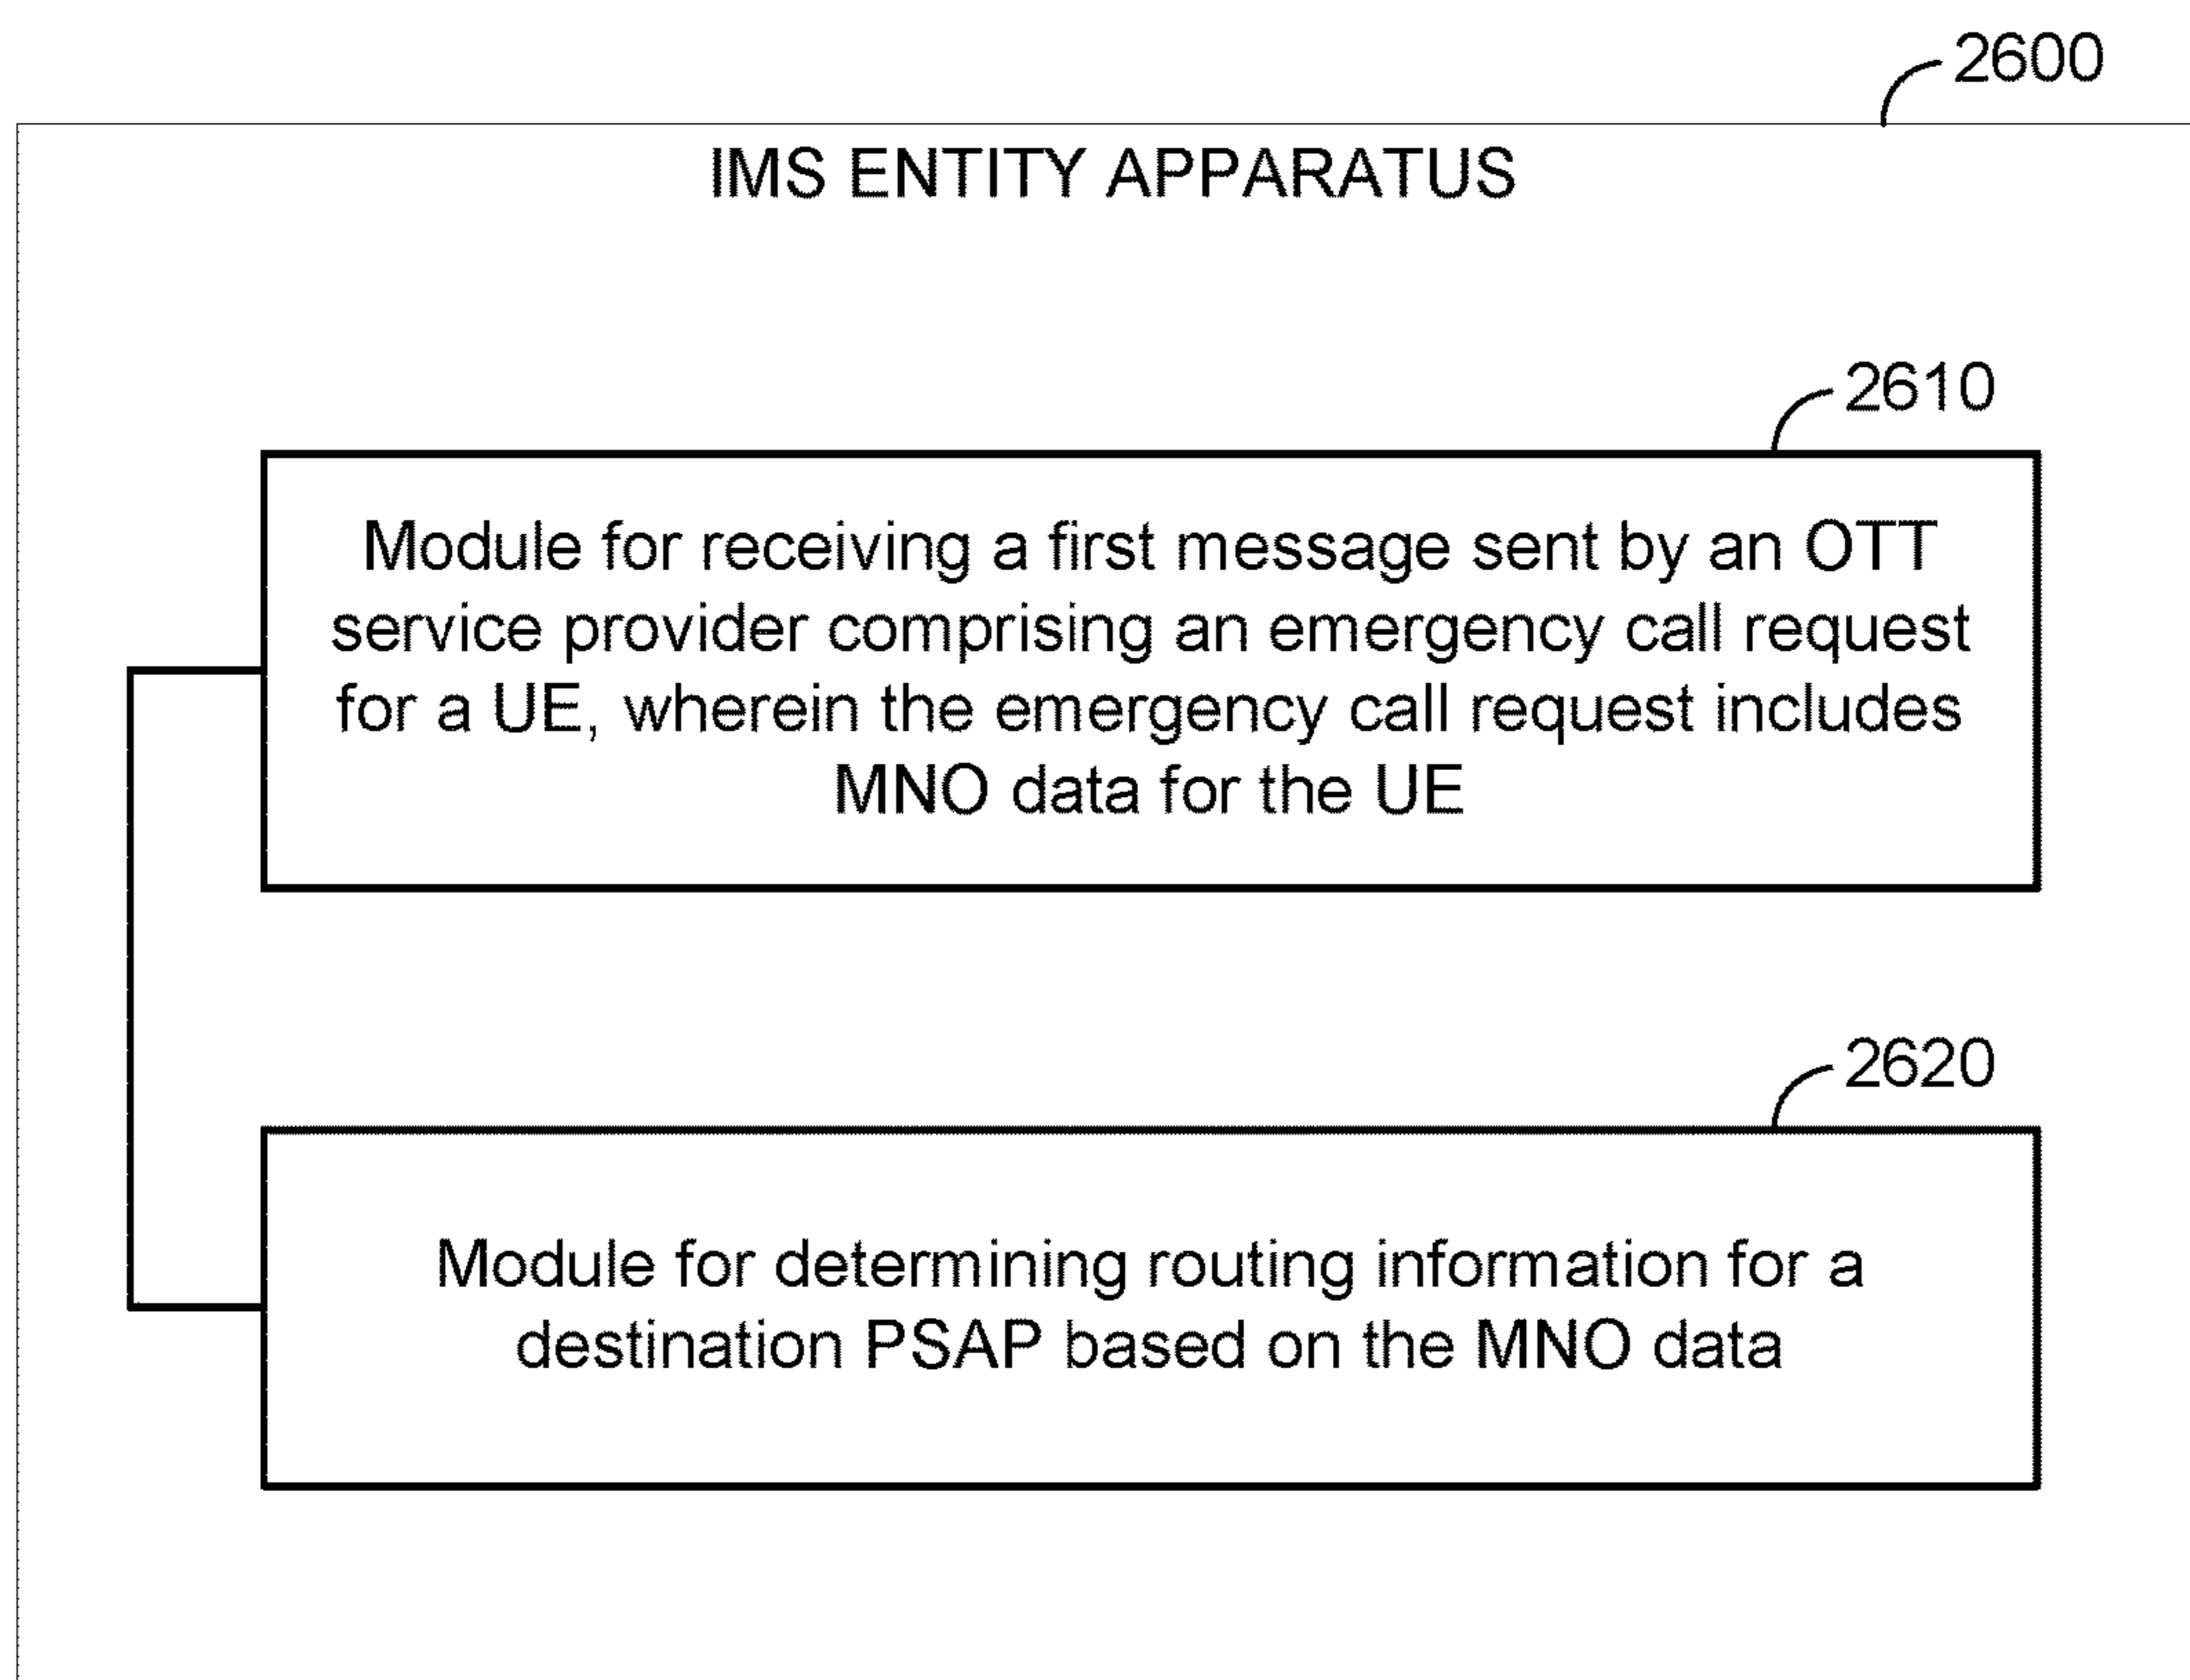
2600

IMS ENTITY APPARATUS

2610

Module for receiving a first message sent by an OTT service provider comprising an emergency call request for a UE, wherein the emergency call request includes MNO data for the UE

2620

Module for determining routing information for a destination PSAP based on the MNO data